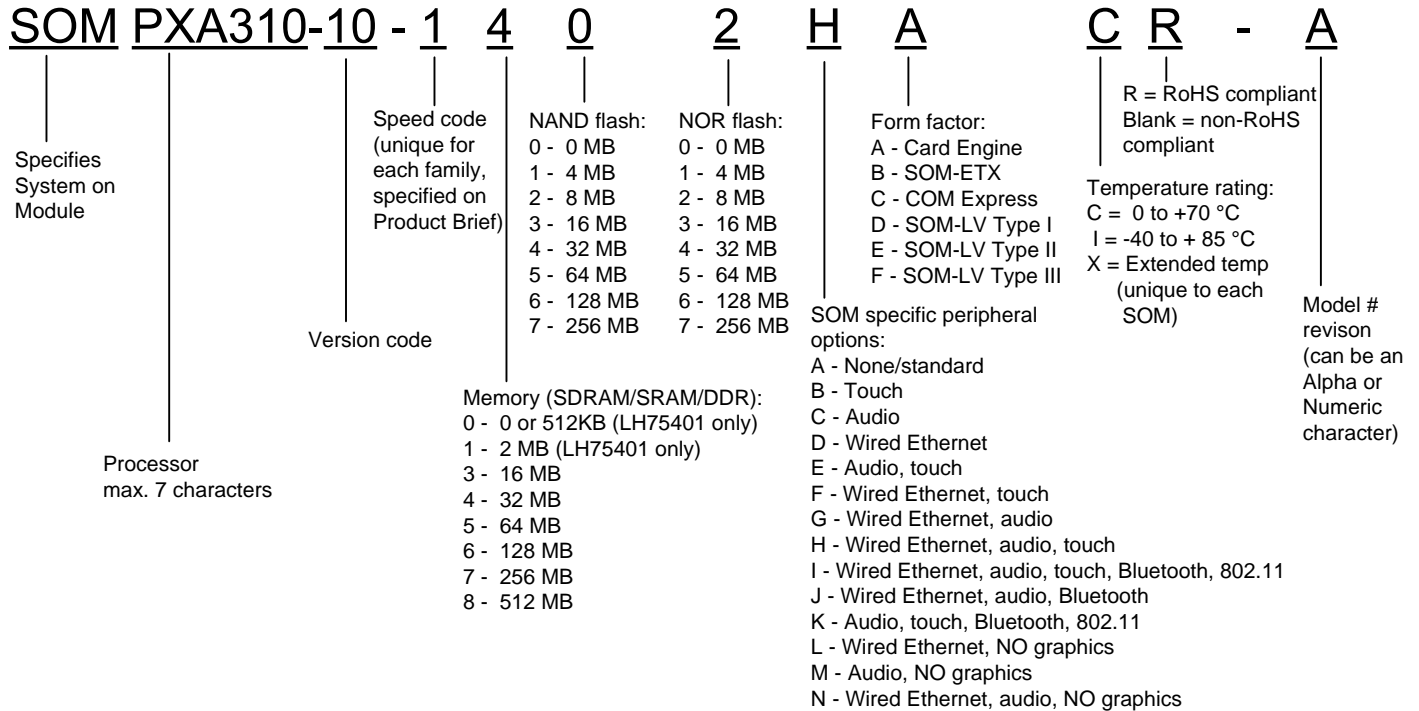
SOM PXA310-10 - 1 4 0 2 H A C R - A

Specifies System on Module

Processor max. 7 characters

Version code

Speed code (unique for each family, specified on Product Brief)

Memory (SDRAM/SRAM/DDR):
0 - 0 or 512KB (LH75401 only)
1 - 2 MB (LH75401 only)
3 - 16 MB
4 - 32 MB
5 - 64 MB
6 - 128 MB
7 - 256 MB
8 - 512 MB

NAND flash:
0 - 0 MB
1 - 4 MB
2 - 8 MB
3 - 16 MB
4 - 32 MB
5 - 64 MB
6 - 128 MB
7 - 256 MB

NOR flash:
0 - 0 MB
1 - 4 MB
2 - 8 MB
3 - 16 MB
4 - 32 MB
5 - 64 MB
6 - 128 MB
7 - 256 MB

SOM specific peripheral options:
A - None/standard
B - Touch
C - Audio
D - Wired Ethernet
E - Audio, touch
F - Wired Ethernet, touch
G - Wired Ethernet, audio
H - Wired Ethernet, audio, touch
I - Wired Ethernet, audio, touch, Bluetooth, 802.11
J - Wired Ethernet, audio, Bluetooth
K - Audio, touch, Bluetooth, 802.11
L - Wired Ethernet, NO graphics
M - Audio, NO graphics
N - Wired Ethernet, audio, NO graphics

Form factor:
A - Card Engine
B - SOM-ETX
C - COM Express
D - SOM-LV Type I
E - SOM-LV Type II
F - SOM-LV Type III

R = RoHS compliant
Blank = non-RoHS compliant

Temperature rating:
C = 0 to +70 °C
I = -40 to + 85 °C
X = Extended temp (unique to each SOM)

Model # revison (can be an Alpha or Numeric character)